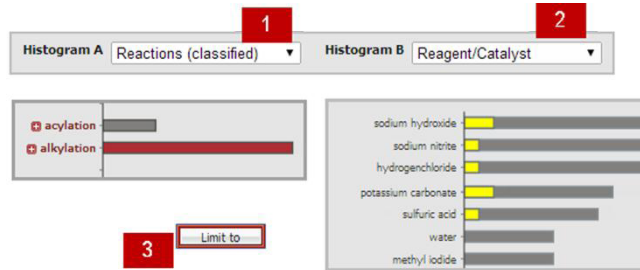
1
2
Histogram A Reactions (classified) ▼
Histogram B Reagent/Catalyst ▼

acylation
alkylation

sodium hydroxide
sodium nitrite
hydrogenchloride
potassium carbonate
sulfuric acid
water
methyl iodide

3
Limit to